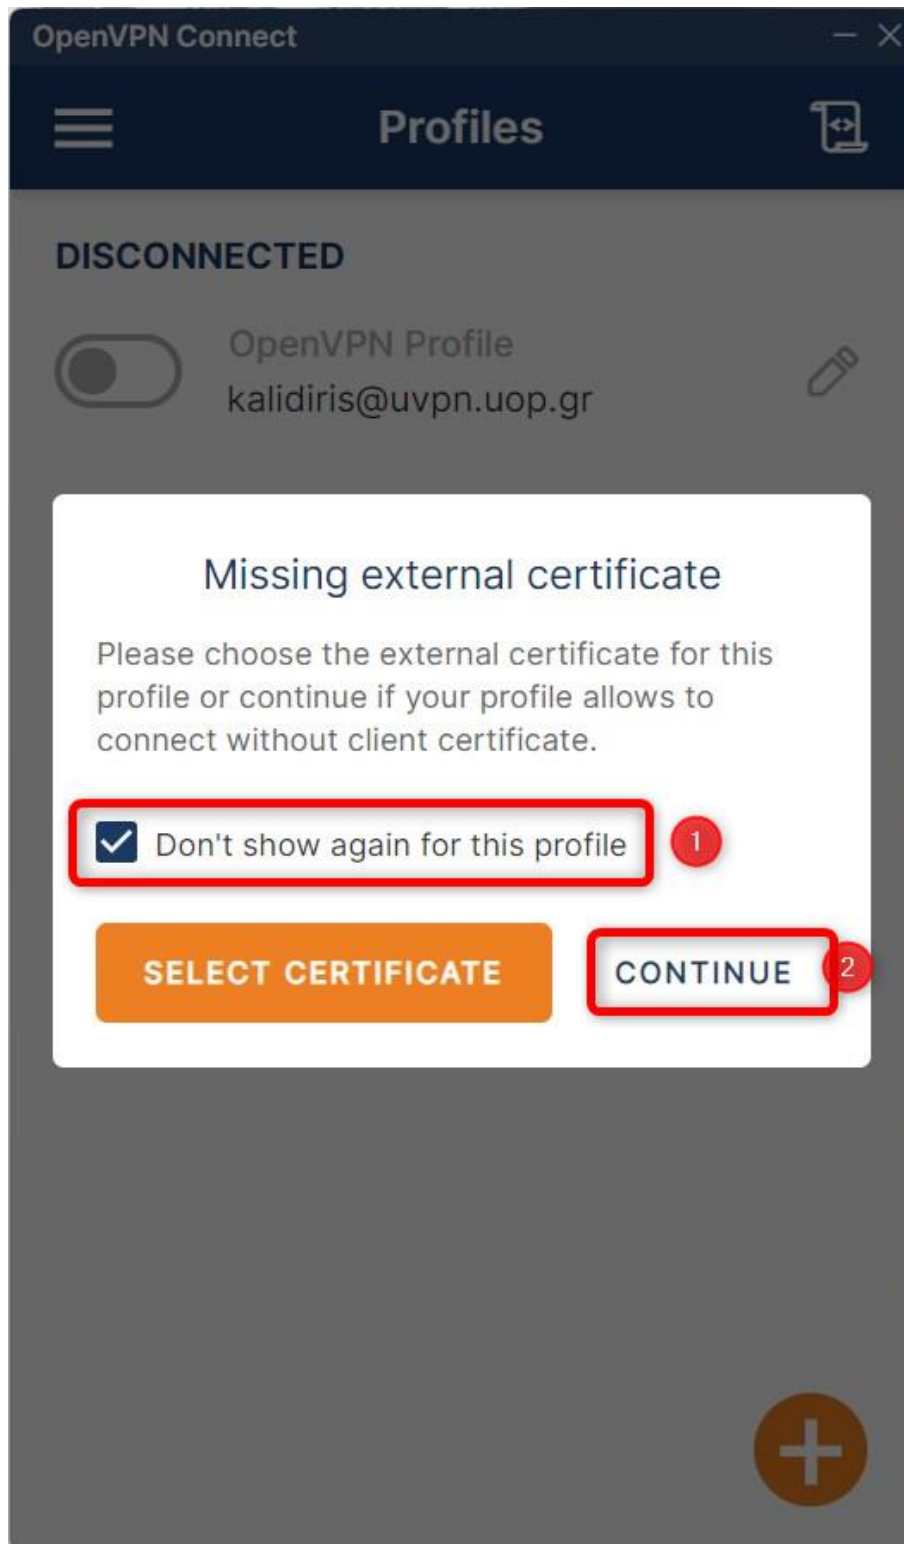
OpenVPN Connect

Profiles

DISCONNECTED

OpenVPN Profile
kalidiris@uvpn.uop.gr

Missing external certificate

Please choose the external certificate for this profile or continue if your profile allows to connect without client certificate.

Don't show again for this profile

1

SELECT CERTIFICATE

CONTINUE

2